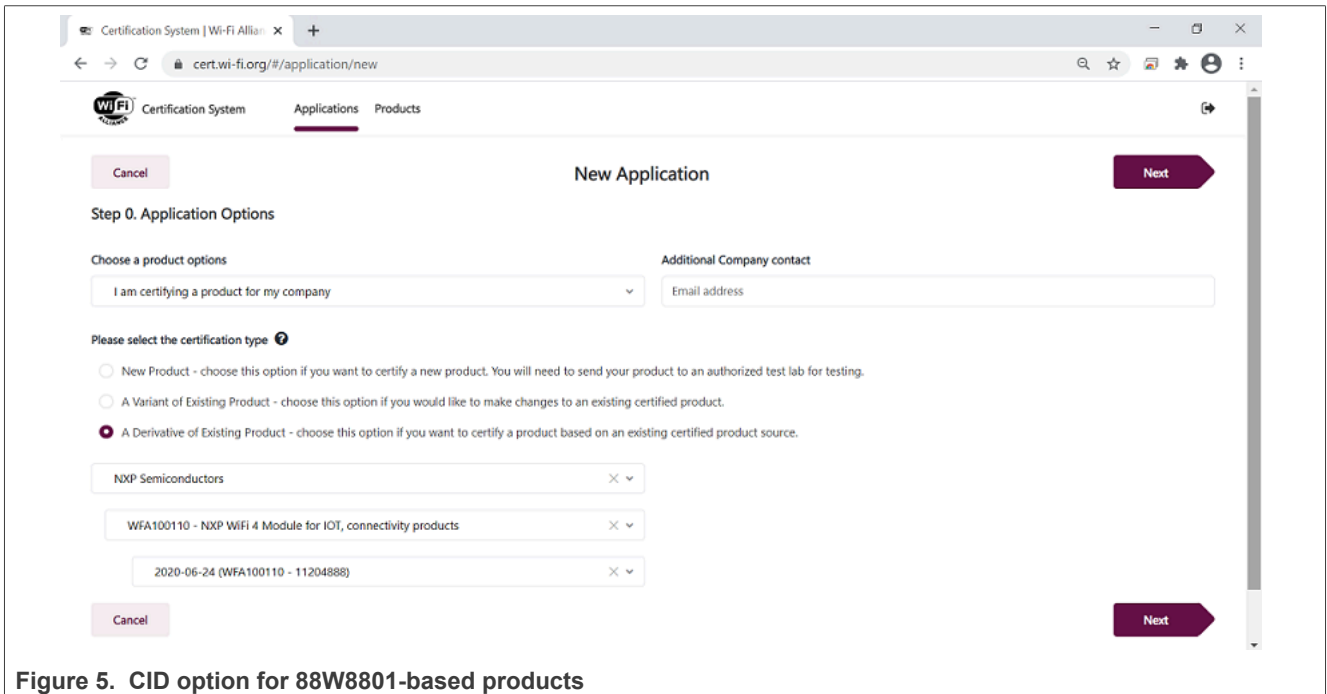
Certification System | Wi-Fi Allian ×

cert.wi-fi.org/#/application/new

Wi-Fi ALLIANCE Certification System Applications Products

Cancel

New Application

Next

Step 0. Application Options

Choose a product options

I am certifying a product for my company

Additional Company contact

Email address

Please select the certification type

New Product - choose this option if you want to certify a new product. You will need to send your product to an authorized test lab for testing.

A Variant of Existing Product - choose this option if you would like to make changes to an existing certified product.

A Derivative of Existing Product - choose this option if you want to certify a product based on an existing certified product source.

NXP Semiconductors

WFA100110 - NXP WiFi 4 Module for IOT, connectivity products

2020-06-24 (WFA100110 - 11204888)

Cancel

Next

Figure 5. CID option for 88W8801-based products